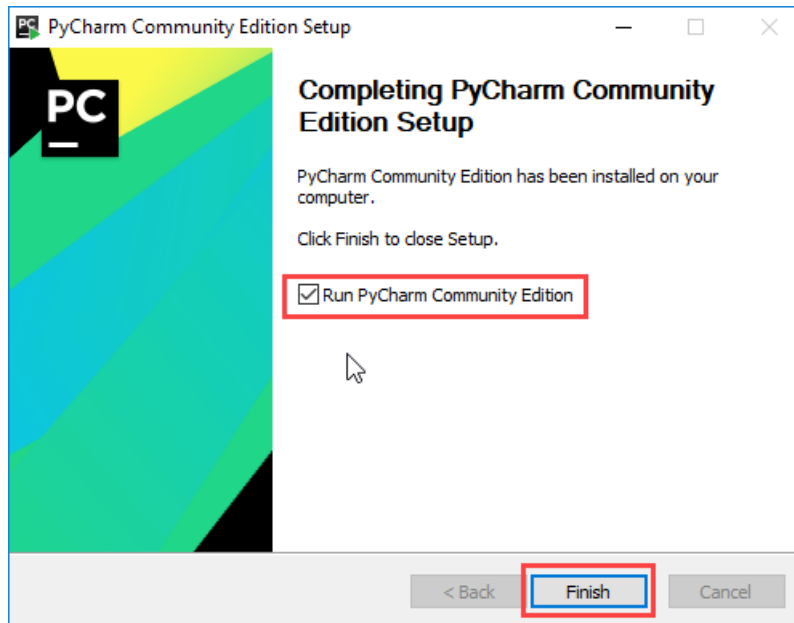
PyCharm Community Edition Setup

PC

Completing PyCharm Community Edition Setup

PyCharm Community Edition has been installed on your computer.

Click Finish to close Setup.

Run PyCharm Community Edition

< Back

Finish

Cancel